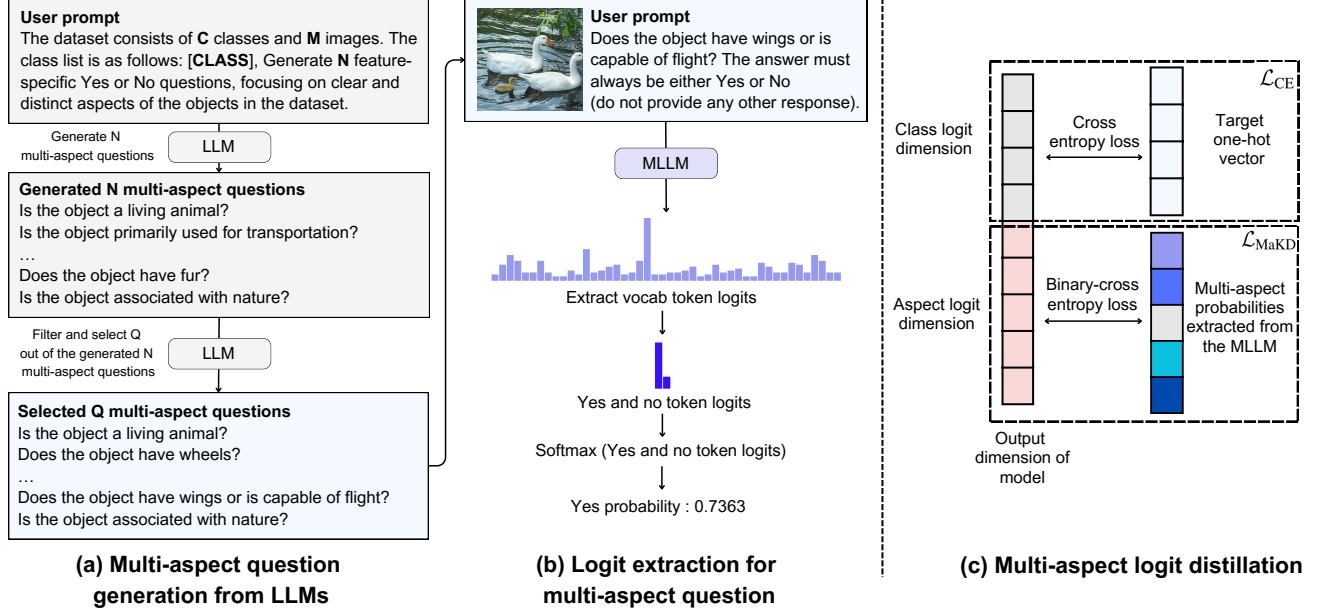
User prompt
The dataset consists of C classes and M images. The class list is as follows: [CLASS], Generate N feature-specific Yes or No questions, focusing on clear and distinct aspects of the objects in the dataset.

Generate N multi-aspect questions

LLM

Generated N multi-aspect questions
Is the object a living animal?
Is the object primarily used for transportation?
…
Does the object have fur?
Is the object associated with nature?

Filter and select Q out of the generated N multi-aspect questions

LLM

Selected Q multi-aspect questions
Is the object a living animal?
Does the object have wheels?
…
Does the object have wings or is capable of flight?
Is the object associated with nature?

(a) Multi-aspect question generation from LLMs

User prompt
Does the object have wings or is capable of flight? The answer must always be either Yes or No (do not provide any other response).

MLLM

Extract vocab token logits

Yes and no token logits

Softmax (Yes and no token logits)

Yes probability : 0.7363

(b) Logit extraction for multi-aspect question

$\mathcal{L}_{CE}$

Class logit dimension

Cross entropy loss

Target one-hot vector

$\mathcal{L}_{MaKD}$

Aspect logit dimension

Binary-cross entropy loss

Multi-aspect probabilities extracted from the MLLM

Output dimension of model

(c) Multi-aspect logit distillation